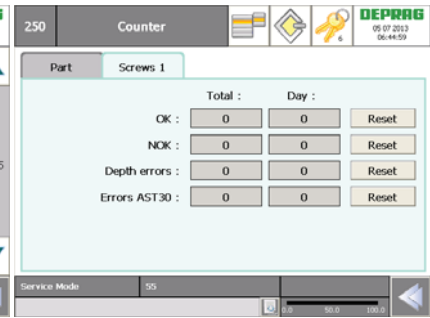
250 Counter

6

DEPRAG
05 07 2013
06:44:59

Part
Screws 1

| | Total : | Day : | |
|---|---|---|---|
| OK : | 0 | 0 | Reset |
| NOK : | 0 | 0 | Reset |
| Depth errors : | 0 | 0 | Reset |
| Errors AST30 : | 0 | 0 | Reset |

Service Mode
55

0.0
50.0
100.0